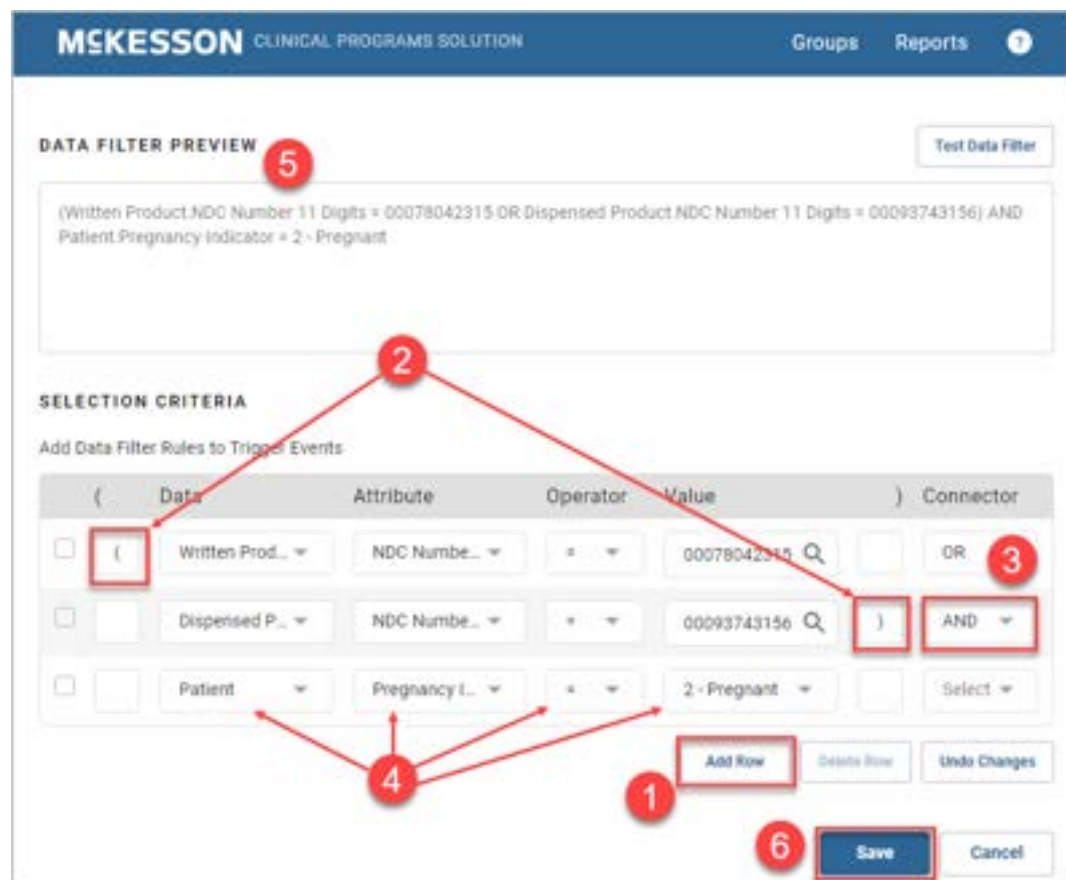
McKESSON CLINICAL PROGRAMS SOLUTION

Groups Reports ?

DATA FILTER PREVIEW

5

Test Data Filter

(Written Product.NDC Number 11 Digits = 00078042315 OR Dispensed Product.NDC Number 11 Digits = 00093743156) AND Patient.Pregnancy Indicator = 2 - Pregnant

2

SELECTION CRITERIA

Add Data Filter Rules to Trigger Events

| | ( | Data | Attribute | Operator | Value | ) | Connector |
|---|---|---|---|---|---|---|---|
| | ( | Written Prod... | NDC Numbe... | = | 00078042315 | | OR |
| | | Dispensed P... | NDC Numbe... | = | 00093743156 | ) | AND |
| | | Patient | Pregnancy I... | = | 2 - Pregnant | | Select |

3

4

Add Row

Delete Row

Undo Changes

1

6

Save

Cancel